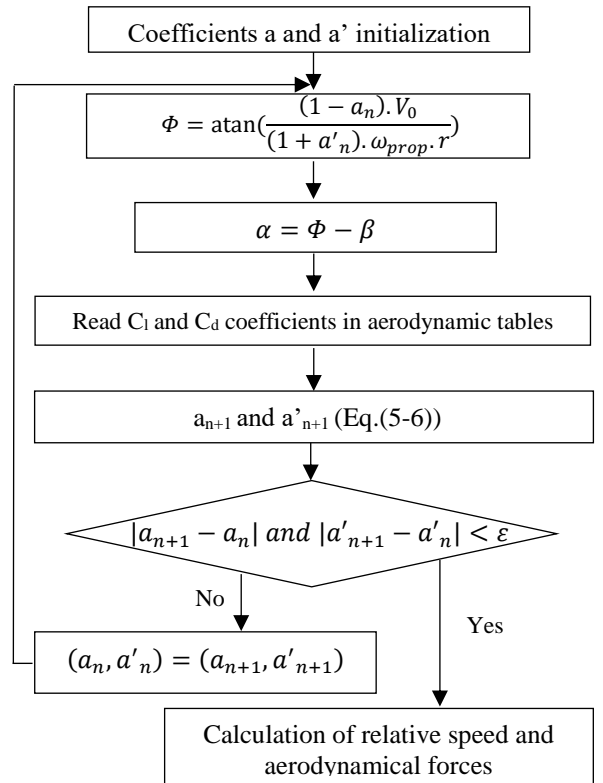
Coefficients a and a' initialization

$\Phi = \text{atan}(\frac{(1-a_n).V_0}{(1+a'_n).\omega_{prop}.r})$

$\alpha = \Phi - \beta$

Read C$_l$ and C$_d$ coefficients in aerodynamic tables

a$_{n+1}$ and a'$_{n+1}$ (Eq.(5-6))

$|a_{n+1} - a_n|$ $and$ $|a'_{n+1} - a'_n| < \varepsilon$

No

Yes

$(a_n, a'_n) = (a_{n+1}, a'_{n+1})$

Calculation of relative speed and aerodynamical forces